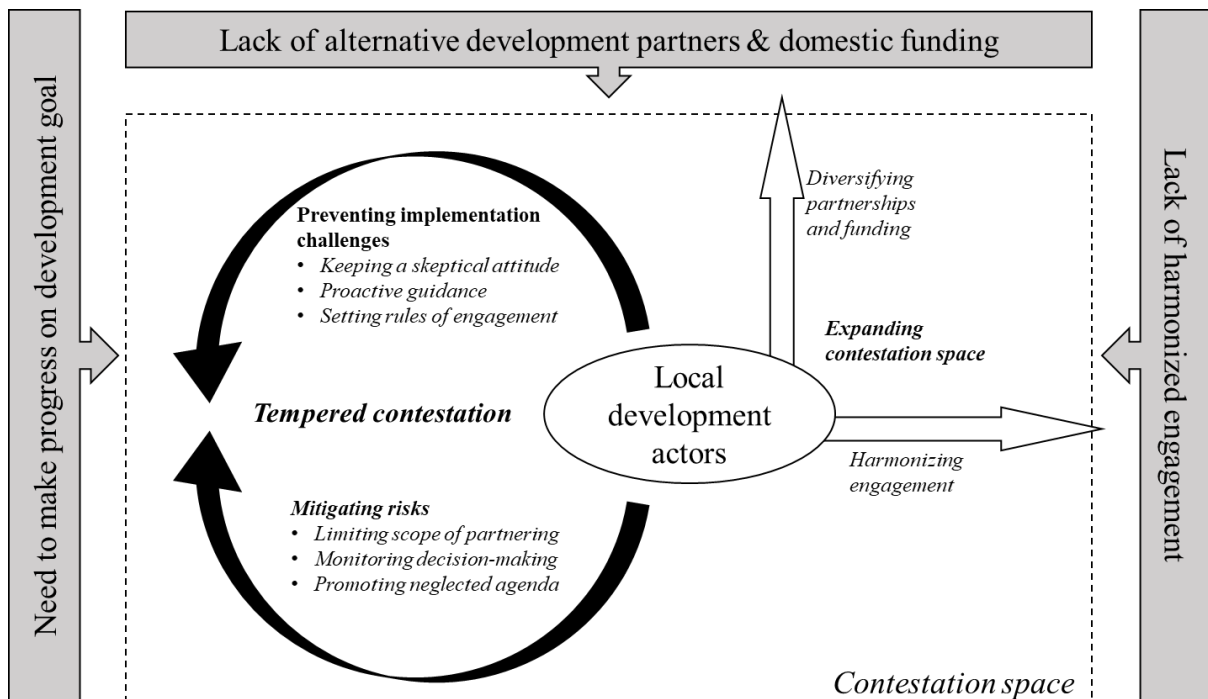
Lack of alternative development partners & domestic funding

Need to make progress on development goal

Lack of harmonized engagement

Preventing implementation challenges
• Keeping a skeptical attitude
• Proactive guidance
• Setting rules of engagement

Diversifying partnerships and funding

Expanding contestation space

Tempered contestation

Local development actors

Harmonizing engagement

Mitigating risks
• Limiting scope of partnering
• Monitoring decision-making
• Promoting neglected agenda

Contestation space